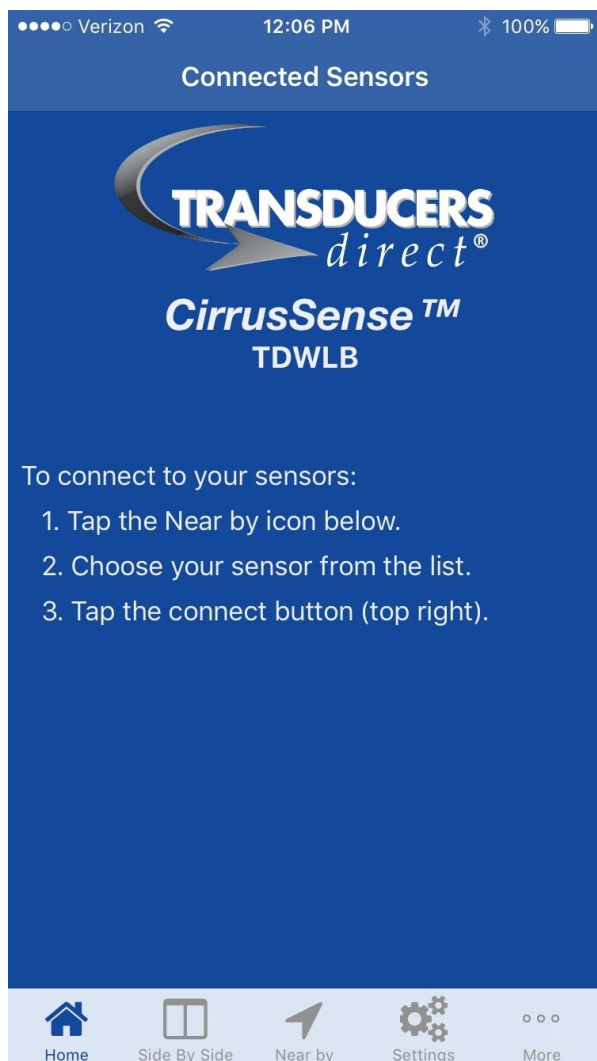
●●●●○ Verizon 12:06 PM 100%

Connected Sensors

TRANSDUCERS direct®

CirrusSense ™
TDWLB

To connect to your sensors:
1. Tap the Near by icon below.
2. Choose your sensor from the list.
3. Tap the connect button (top right).

Home Side By Side Near by Settings More